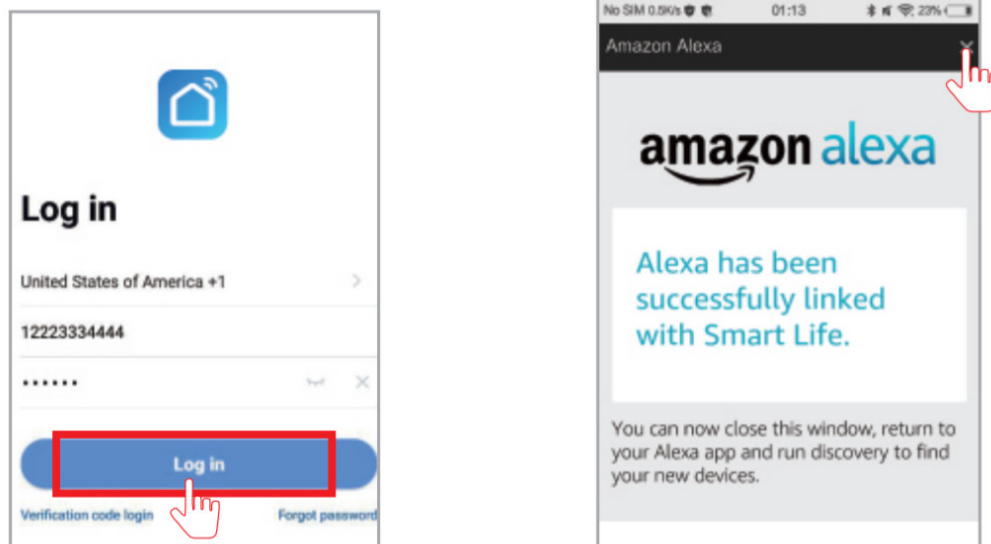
Log in

United States of America +1

12223334444

••••••

Log in

Verification code login

Forgot password

No SIM 0.5K/s 01:13 23%

Amazon Alexa

amazon alexa

Alexa has been successfully linked with Smart Life.

You can now close this window, return to your Alexa app and run discovery to find your new devices.